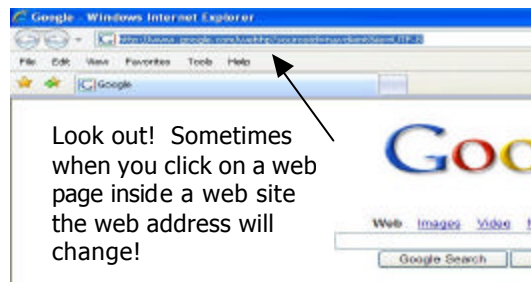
Google - Windows Internet Explorer

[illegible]

File Edit View Favorites Tools Help

Google

Look out! Sometimes when you click on a web page inside a web site the web address will change!

Goo

Web Images Video

Google Search